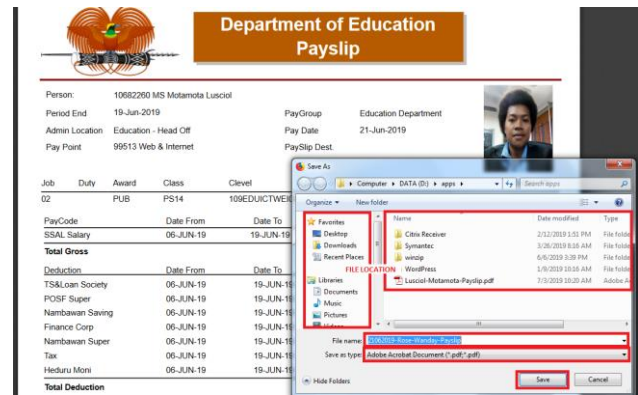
Department of Education
Payslip

Person: 10682260 MS Motamota Lusciol
Period End 19-Jun-2019
Admin Location Education - Head Off
Pay Point 99513 Web & Internet

PayGroup Education Department
Pay Date 21-Jun-2019
PaySlip Dest.

| Job | Duty | Award | Class | Clevel |
|---|---|---|---|---|
| 02 | | PUB | PS14 | 109EDUICTWEI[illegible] |

| PayCode | Date From | Date To |
|---|---|---|
| SSAL Salary | 06-JUN-19 | 19-JUN-19 |
| Total Gross | | |

| Deduction | Date From | Date To |
|---|---|---|
| TS&Loan Society | 06-JUN-19 | 19-JUN-19 |
| POSF Super | 06-JUN-19 | 19-JUN-19 |
| Nambawan Saving | 06-JUN-19 | 19-JUN-19 |
| Finance Corp | 06-JUN-19 | 19-JUN-19 |
| Nambawan Super | 06-JUN-19 | 19-JUN-19 |
| Tax | 06-JUN-19 | 19-JUN-19 |
| Heduru Moni | 06-JUN-19 | 19-JUN-19 |
| Total Deduction | | |

Save As
Computer ▸ DATA (D:) ▸ apps ▸
Search apps
Organize ▾ New folder

Favorites
Desktop
Downloads
Recent Places
Libraries
Documents
Music
Pictures
Videos

| Name | Date modified | Type |
|---|---|---|
| Citrix Receiver | 2/12/2019 1:51 PM | File folder |
| Symantec | 3/26/2019 8:16 AM | File folder |
| winzip | 6/6/2019 3:39 PM | File folder |
| WordPress | 1/9/2019 10:16 AM | File folder |
| Lusciol-Motamota-Payslip.pdf | 7/3/2019 10:20 AM | Adobe A |

FILE LOCATION

File name: 21062019-Rose-Wanday-Payslip
Save as type: Adobe Acrobat Document (*.pdf;*.pdf)

Hide Folders
Save
Cancel